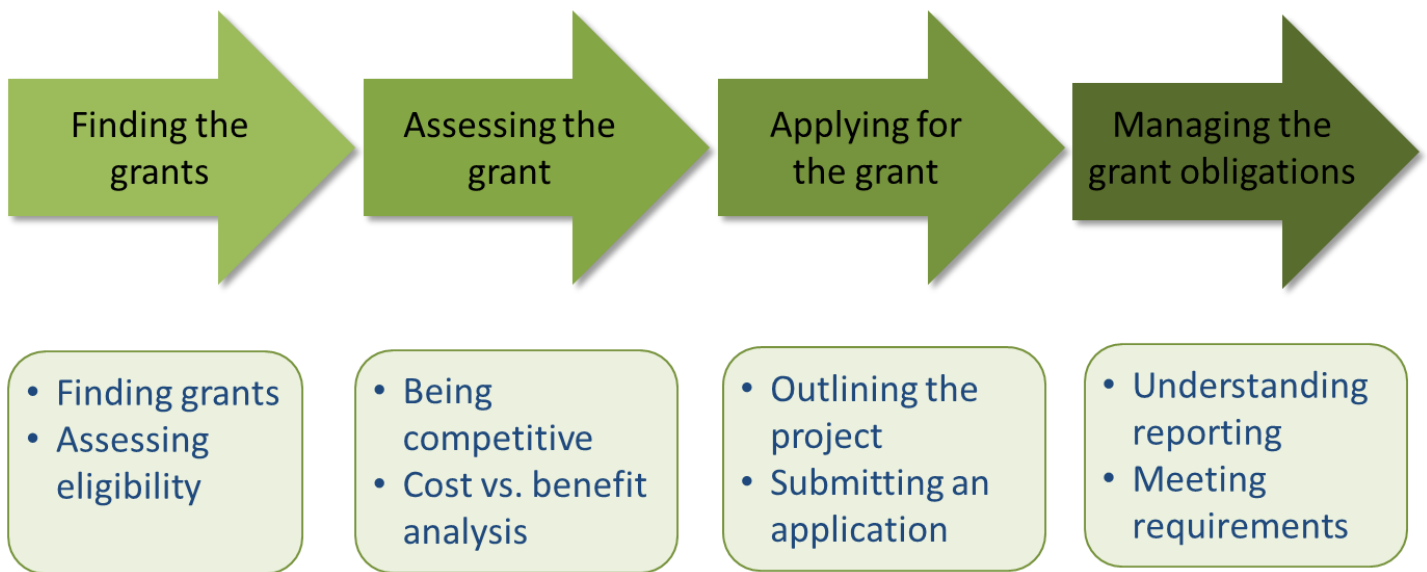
Finding the grants

Assessing the grant

Applying for the grant

Managing the grant obligations

• Finding grants
• Assessing eligibility

• Being competitive
• Cost vs. benefit analysis

• Outlining the project
• Submitting an application

• Understanding reporting
• Meeting requirements